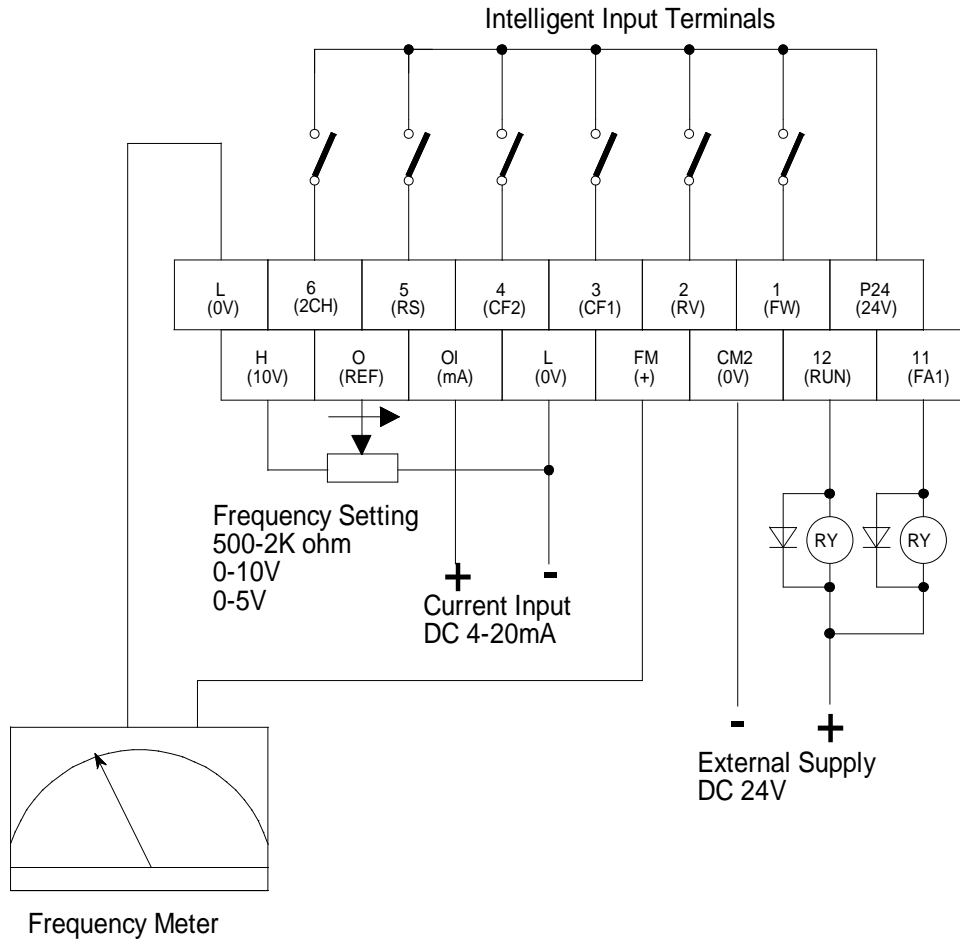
Intelligent Input Terminals

| L (0V) | 6 (2CH) | 5 (RS) | 4 (CF2) | 3 (CF1) | 2 (RV) | 1 (FW) | P24 (24V) |
|---|---|---|---|---|---|---|---|

| H (10V) | O (REF) | OI (mA) | L (0V) | FM (+) | CM2 (0V) | 12 (RUN) | 11 (FA1) |
|---|---|---|---|---|---|---|---|

RY RY

Frequency Setting
500-2K ohm
0-10V
0-5V

+ -
Current Input
DC 4-20mA

- +
External Supply
DC 24V

Frequency Meter